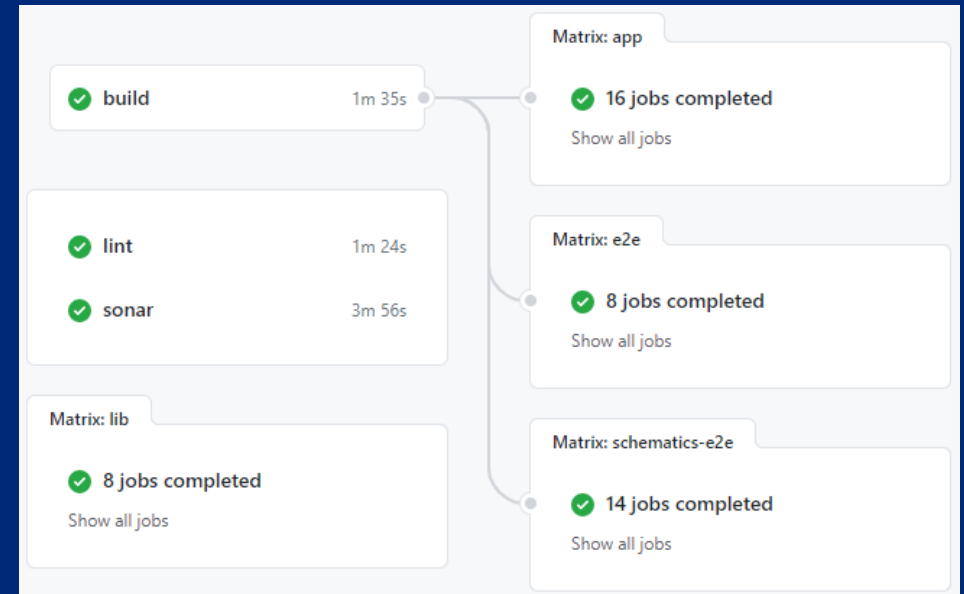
build 1m 35s

lint 1m 24s

sonar 3m 56s

Matrix: lib

8 jobs completed

Show all jobs

Matrix: app

16 jobs completed

Show all jobs

Matrix: e2e

8 jobs completed

Show all jobs

Matrix: schematics-e2e

14 jobs completed

Show all jobs